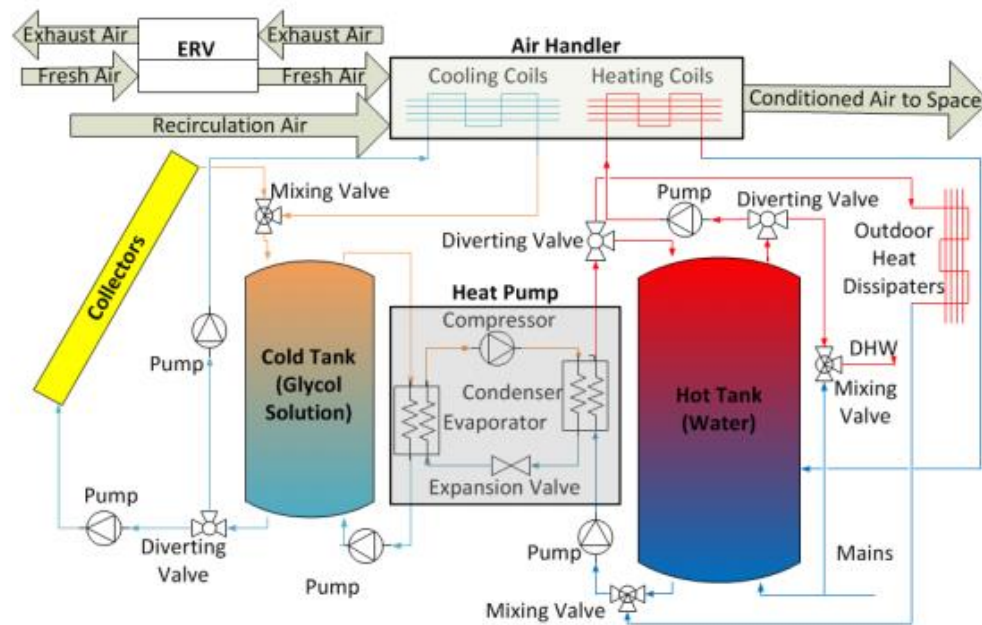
Exhaust Air
ERV
Exhaust Air
Fresh Air
Fresh Air
Air Handler
Cooling Coils
Heating Coils
Conditioned Air to Space
Recirculation Air
Collectors
Mixing Valve
Pump
Diverting Valve
Diverting Valve
Outdoor Heat Dissipaters
Heat Pump
Compressor
Pump
Cold Tank (Glycol Solution)
Condenser
Evaporator
Hot Tank (Water)
DHW
Mixing Valve
Expansion Valve
Pump
Diverting Valve
Pump
Pump
Mains
Mixing Valve